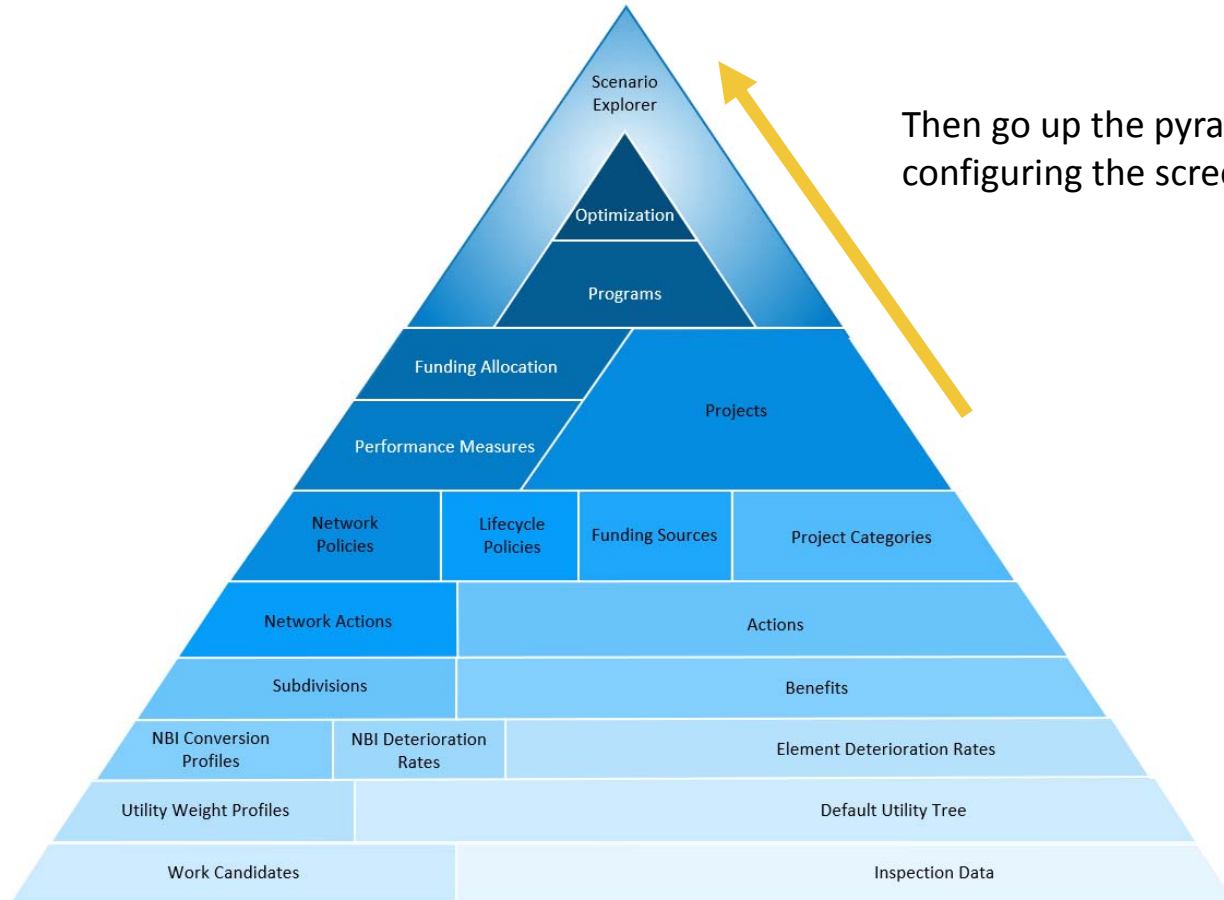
Scenario Explorer

Then go up the pyra
configuring the scre

Optimization

Programs

Funding Allocation

Projects

Performance Measures

Network Policies

Lifecycle Policies

Funding Sources

Project Categories

Network Actions

Actions

Subdivisions

Benefits

NBI Conversion Profiles

NBI Deterioration Rates

Element Deterioration Rates

Utility Weight Profiles

Default Utility Tree

Work Candidates

Inspection Data